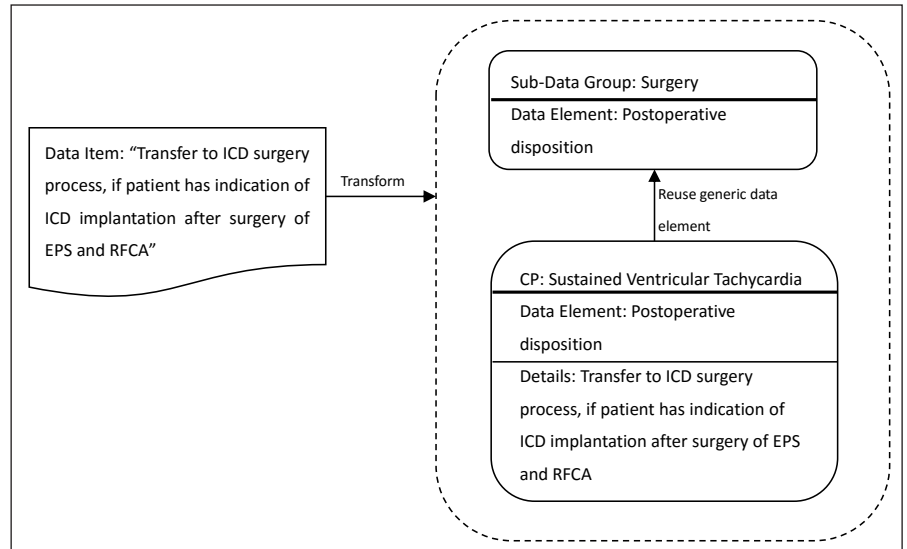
Data Item: “Transfer to ICD surgery process, if patient has indication of ICD implantation after surgery of EPS and RFCA”

Transform

Sub-Data Group: Surgery

Data Element: Postoperative disposition

Reuse generic data element

CP: Sustained Ventricular Tachycardia

Data Element: Postoperative disposition

Details: Transfer to ICD surgery process, if patient has indication of ICD implantation after surgery of EPS and RFCA